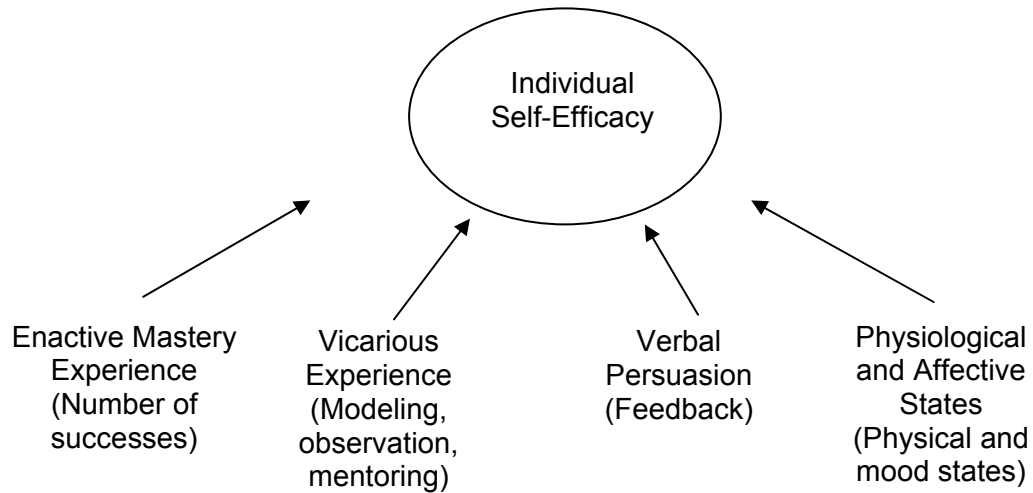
Individual Self-Efficacy

Enactive Mastery Experience (Number of successes)

Vicarious Experience (Modeling, observation, mentoring)

Verbal Persuasion (Feedback)

Physiological and Affective States (Physical and mood states)